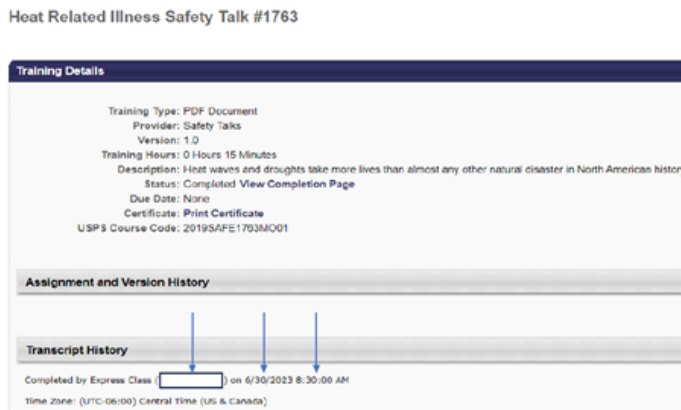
Heat Related Illness Safety Talk #1763

Training Details

Training Type: PDF Document
Provider: Safety Talks
Version: 1.0
Training Hours: 0 Hours 15 Minutes
Description: Heat waves and droughts take more lives than almost any other natural disaster in North American histor
Status: Completed View Completion Page
Due Date: None
Certificate: Print Certificate
USPS Course Code: 2019SAFE1763MO01

Assignment and Version History

Transcript History

Completed by Express Class ( ) on 6/30/2023 8:30:00 AM

Time Zone: (UTC-06:00) Central Time (US & Canada)